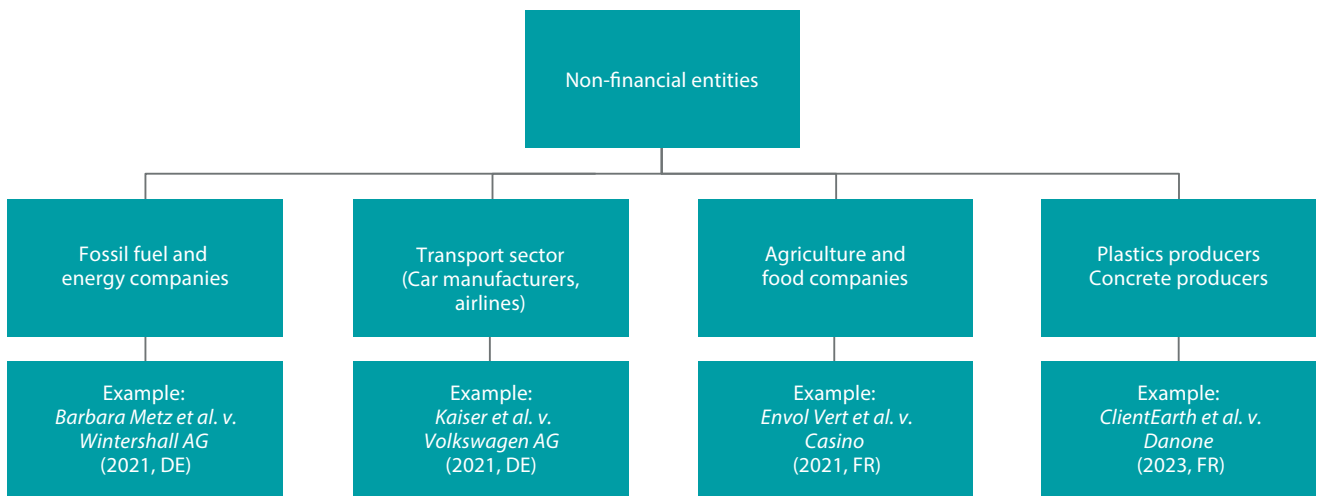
Non-financial entities

Fossil fuel and energy companies

Transport sector (Car manufacturers, airlines)

Agriculture and food companies

Plastics producers
Concrete producers

Example:
*Barbara Metz et al. v. Wintershall AG*
(2021, DE)

Example:
*Kaiser et al. v. Volkswagen AG*
(2021, DE)

Example:
*Envol Vert et al. v. Casino*
(2021, FR)

Example:
*ClientEarth et al. v. Danone*
(2023, FR)